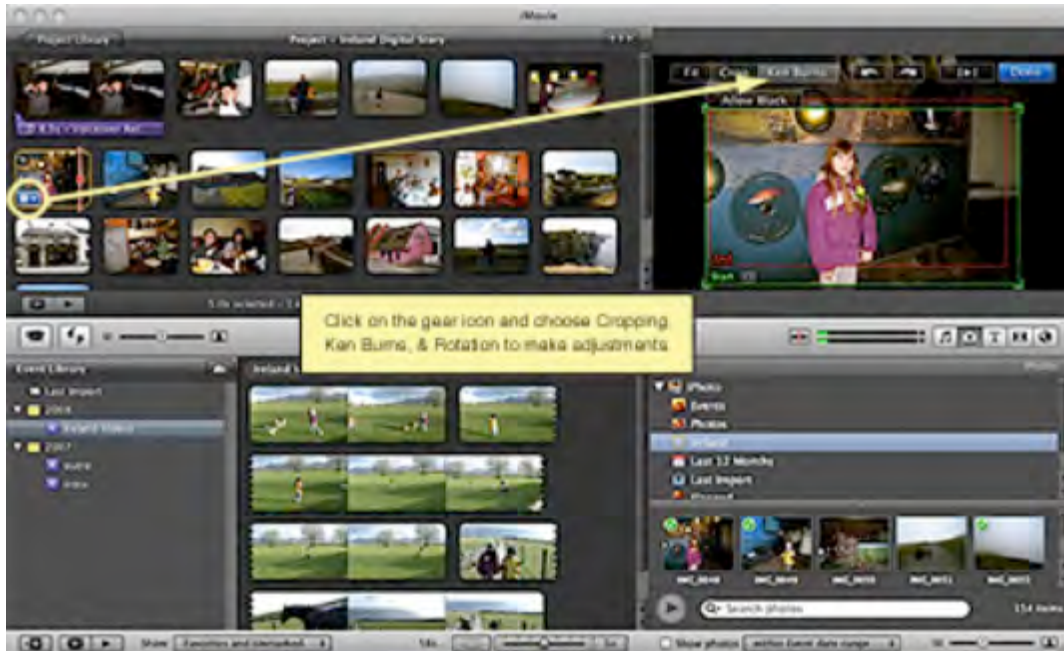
iMovie

Project Library

Project - Ireland Digital Story

Fit

Crop

Ken Burns

Done

Allow Black

End

Start

Click on the gear icon and choose Cropping, Ken Burns, & Rotation to make adjustments

Event Library

Last Import

2008

Ireland Videos

2007

Photos

Events

Photos

Ireland

Last 12 Months

Last Import

Flagged

Search photos

154 items

Show: Favorites and Unmarked

Show photos: within Event date range